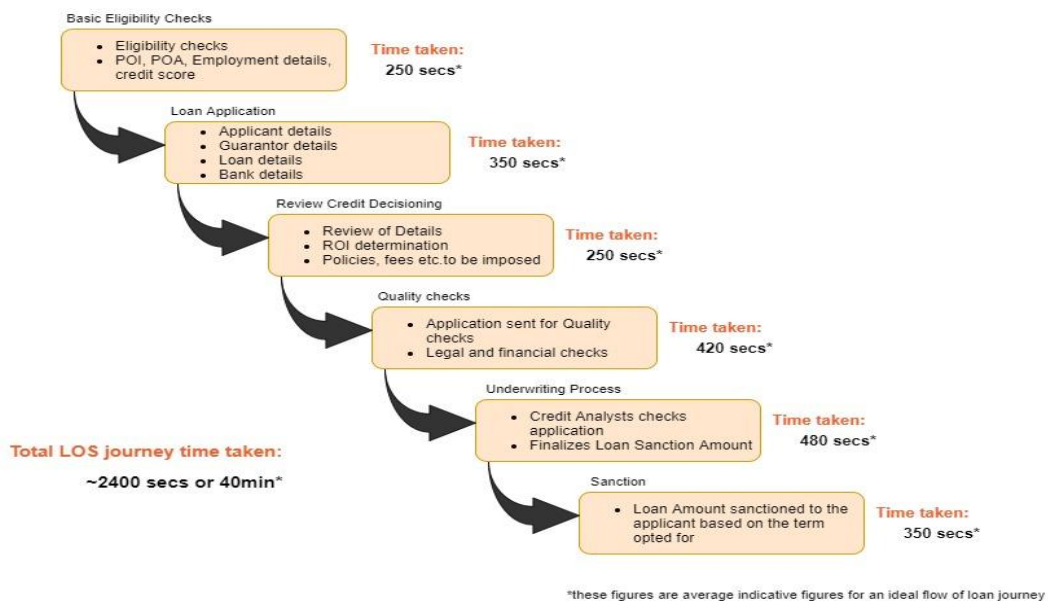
Basic Eligibility Checks

- Eligibility checks
- POI, POA, Employment details, credit score

Time taken:
250 secs*

Loan Application

- Applicant details
- Guarantor details
- Loan details
- Bank details

Time taken:
350 secs*

Review Credit Decisioning

- Review of Details
- ROI determination
- Policies, fees etc.to be imposed

Time taken:
250 secs*

Quality checks

- Application sent for Quality checks
- Legal and financial checks

Time taken:
420 secs*

Underwriting Process

- Credit Analysts checks application
- Finalizes Loan Sanction Amount

Time taken:
480 secs*

Total LOS journey time taken:
~2400 secs or 40min*

Sanction

- Loan Amount sanctioned to the applicant based on the term opted for

Time taken:
350 secs*

*these figures are average indicative figures for an ideal flow of loan journey